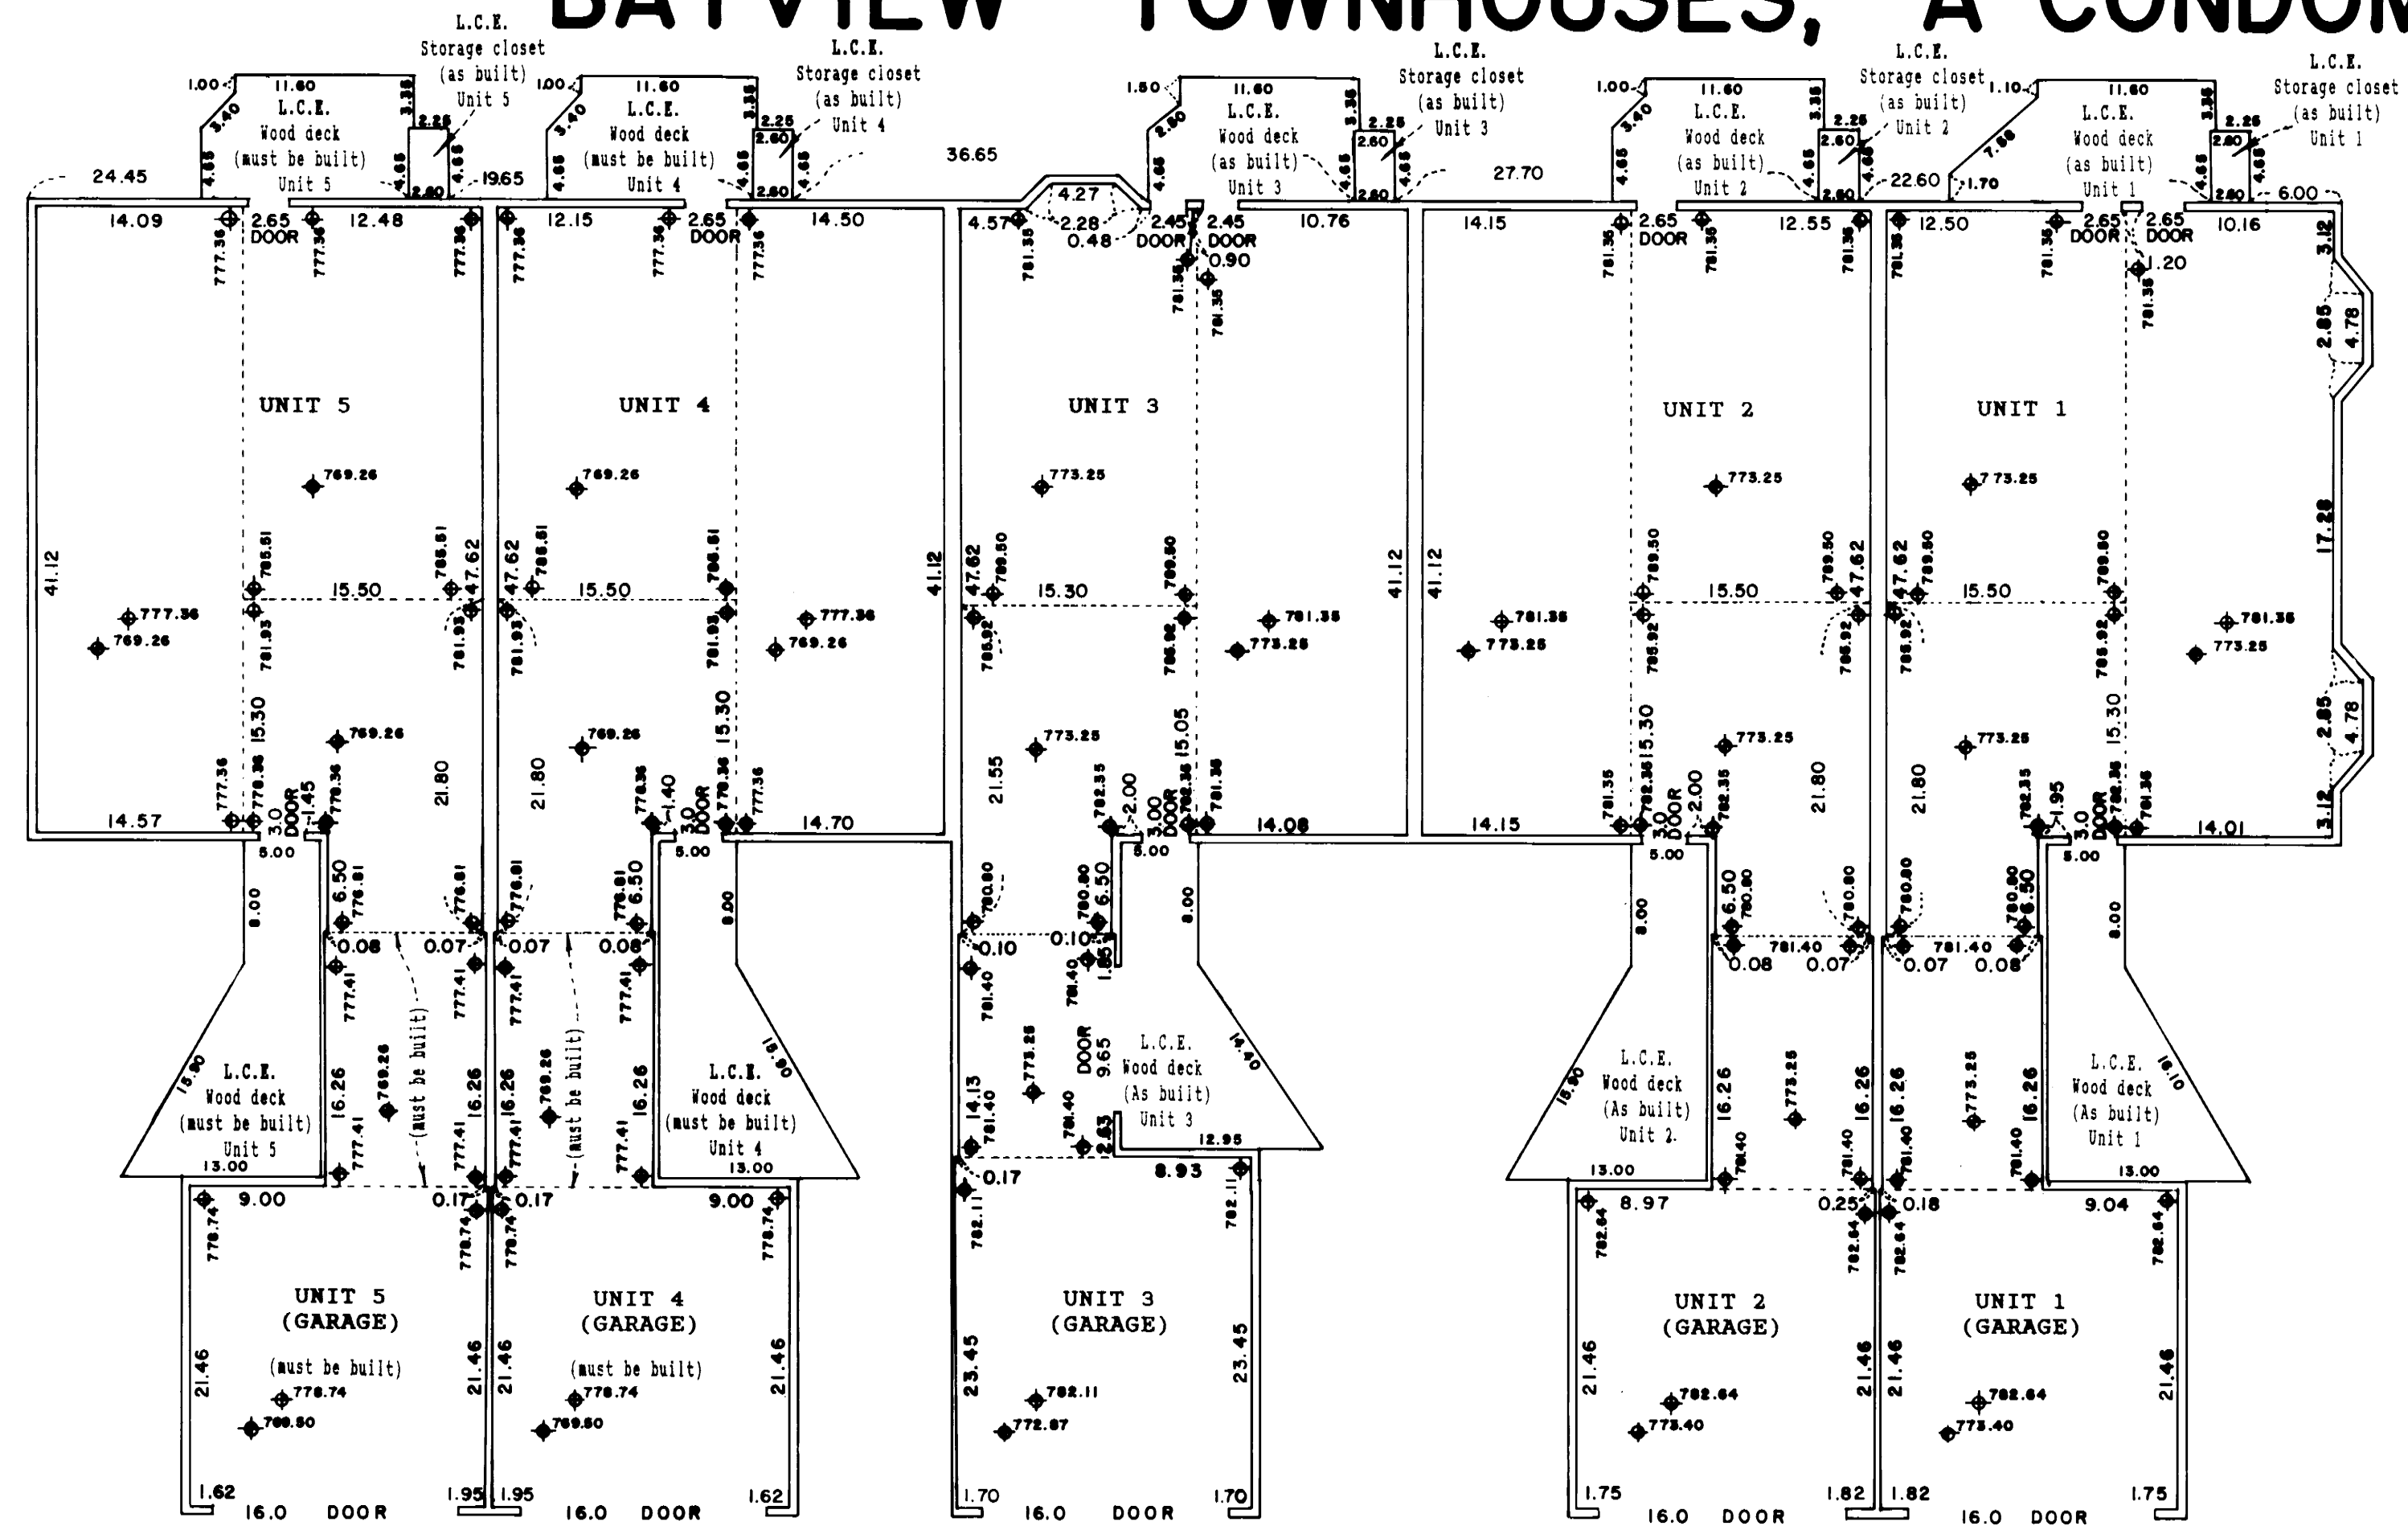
BAYVIEW TOWNHOUSES, A CONDOM

L.C.E. Storage closet (as built) Unit 5
L.C.E. Wood deck (must be built) Unit 5
1.00 11.60 3.40 3.35 4.65 2.25 4.65 2.60 19.65
24.45

L.C.E. Wood deck (must be built) Unit 4
1.00 11.60 3.40 3.35 4.65 2.25 2.60 4.65 2.60
L.C.E. Storage closet (as built) Unit 4

36.65
4.27 2.28 0.48

L.C.E. Wood deck (as built) Unit 3
1.50 11.60 2.60 3.35 4.65 2.25 2.60 4.65 2.60
L.C.E. Storage closet (as built) Unit 3
27.70

L.C.E. Wood deck (as built) Unit 2
1.00 11.60 3.40 3.35 4.65 2.25 2.60 4.65 2.60
L.C.E. Storage closet (as built) Unit 2
22.60 1.70

L.C.E. Wood deck (as built) Unit 1
1.10 11.60 7.90 3.35 4.65 2.25 2.60 4.65 2.60
L.C.E. Storage closet (as built) Unit 1
6.00

14.09 2.65 DOOR 12.48 12.15 2.65 DOOR 14.50 4.57 2.45 DOOR 2.45 DOOR 0.90 10.76 14.15 2.65 DOOR 12.55 12.50 2.65 DOOR 2.65 DOOR 10.16 1.20 3.12 2.85 4.78

UNIT 5
UNIT 4
UNIT 3
UNIT 2
UNIT 1

777.36 781.35 781.36 769.26 773.25 785.81 785.50 785.92 781.93 777.36 769.26 781.35 773.25
41.12 47.62 15.50 15.30 17.28 21.80 21.55 15.05 2.00 3.00 DOOR 1.45 1.40 3.0 DOOR 1.95

14.57 14.70 14.08 14.15 14.01 5.00 8.00 6.50 776.81 780.80 0.08 0.07 0.10 781.40 777.41

L.C.E. Wood deck (must be built) Unit 5
15.90 16.26 769.26 (must be built) 13.00
L.C.E. Wood deck (must be built) Unit 4
15.90 13.00
L.C.E. Wood deck (As built) Unit 3
DOOR 9.65 14.40 14.13 781.40 773.25 2.63 12.95 8.93 0.17
L.C.E. Wood deck (As built) Unit 2
15.90 13.00
L.C.E. Wood deck (As built) Unit 1
16.10 13.00

9.00 0.17 0.17 9.00 8.97 0.25 0.18 9.04
778.74 782.11 782.64

UNIT 5 (GARAGE) (must be built)
UNIT 4 (GARAGE) (must be built)
UNIT 3 (GARAGE)
UNIT 2 (GARAGE)
UNIT 1 (GARAGE)

21.46 23.45 769.50 772.87 773.40
1.62 16.0 DOOR 1.95 1.95 16.0 DOOR 1.62 1.70 16.0 DOOR 1.70 1.75 16.0 DOOR 1.82 1.82 16.0 DOOR 1.75